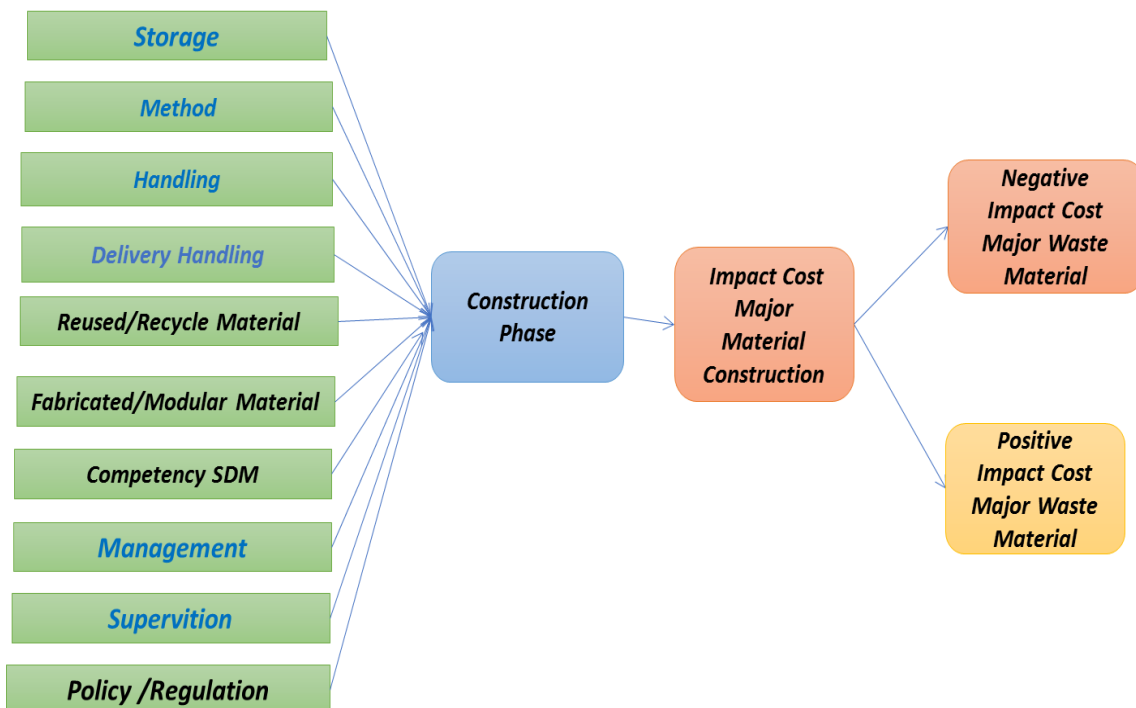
Storage

Method

Handling

Delivery Handling

Reused/Recycle Material

Fabricated/Modular Material

Competency SDM

Management

Supervition

Policy /Regulation

Construction Phase

Impact Cost Major Material Construction

Negative Impact Cost Major Waste Material

Positive Impact Cost Major Waste Material